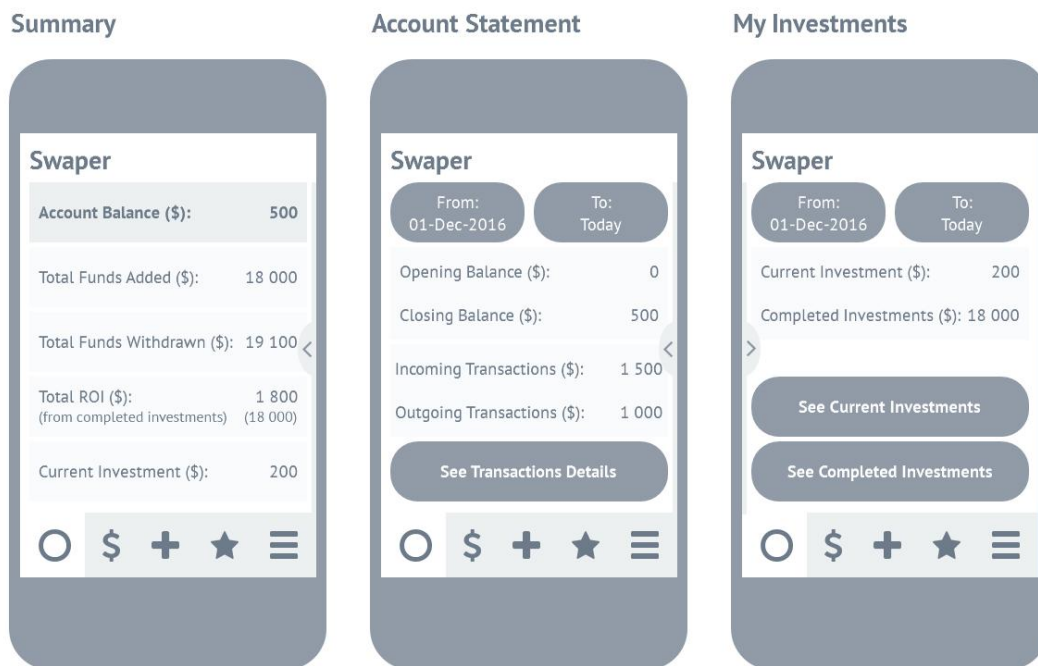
Summary

Swaper

Account Balance ($): 500

Total Funds Added ($): 18 000

Total Funds Withdrawn ($): 19 100

Total ROI ($): 1 800
(from completed investments) (18 000)

Current Investment ($): 200

$

Account Statement

Swaper

From:
01-Dec-2016

To:
Today

Opening Balance ($): 0

Closing Balance ($): 500

Incoming Transactions ($): 1 500

Outgoing Transactions ($): 1 000

See Transactions Details

$

My Investments

Swaper

From:
01-Dec-2016

To:
Today

Current Investment ($): 200

Completed Investments ($): 18 000

See Current Investments

See Completed Investments

$